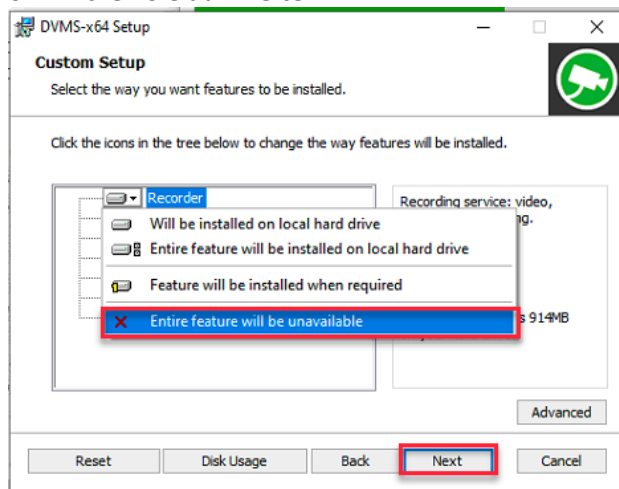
DVMS-x64 Setup

Custom Setup

Select the way you want features to be installed.

Click the icons in the tree below to change the way features will be installed.

Recorder

Will be installed on local hard drive

Entire feature will be installed on local hard drive

Feature will be installed when required

Entire feature will be unavailable

Recording service: video, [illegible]g.

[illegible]s 914MB

Advanced

Reset

Disk Usage

Back

Next

Cancel